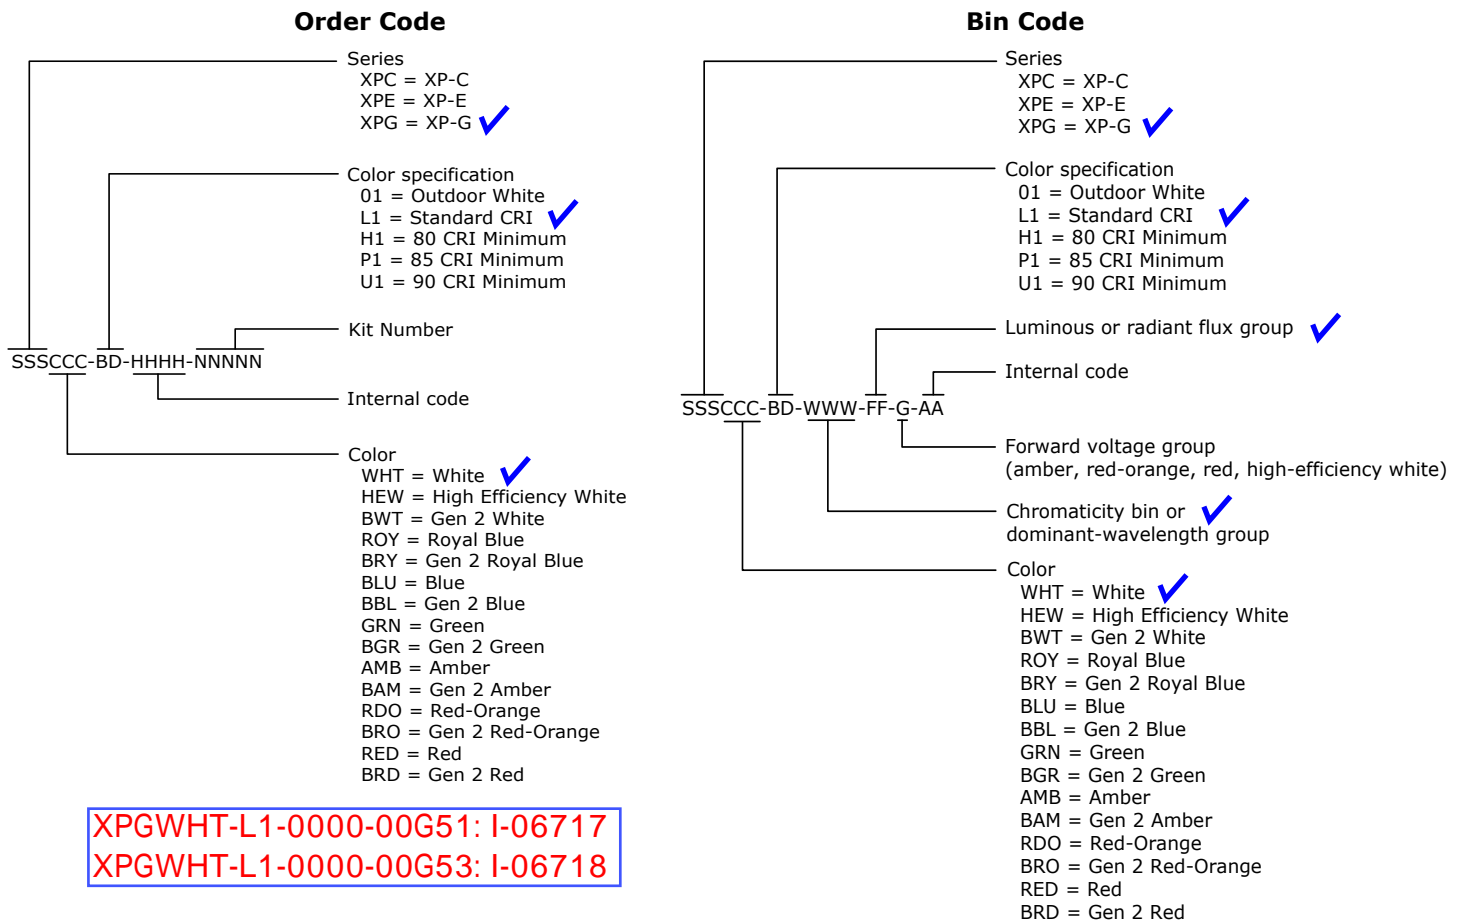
**Order Code**

Series
XPC = XP-C
XPE = XP-E
XPG = XP-G

Color specification
01 = Outdoor White
L1 = Standard CRI
H1 = 80 CRI Minimum
P1 = 85 CRI Minimum
U1 = 90 CRI Minimum

Kit Number

SSSCCC-BD-HHHH-NNNNN

Internal code

Color
WHT = White
HEW = High Efficiency White
BWT = Gen 2 White
ROY = Royal Blue
BRY = Gen 2 Royal Blue
BLU = Blue
BBL = Gen 2 Blue
GRN = Green
BGR = Gen 2 Green
AMB = Amber
BAM = Gen 2 Amber
RDO = Red-Orange
BRO = Gen 2 Red-Orange
RED = Red
BRD = Gen 2 Red

XPGWHT-L1-0000-00G51: I-06717
XPGWHT-L1-0000-00G53: I-06718

**Bin Code**

Series
XPC = XP-C
XPE = XP-E
XPG = XP-G

Color specification
01 = Outdoor White
L1 = Standard CRI
H1 = 80 CRI Minimum
P1 = 85 CRI Minimum
U1 = 90 CRI Minimum

Luminous or radiant flux group

Internal code

SSSCCC-BD-WWW-FF-G-AA

Forward voltage group
(amber, red-orange, red, high-efficiency white)

Chromaticity bin or
dominant-wavelength group

Color
WHT = White
HEW = High Efficiency White
BWT = Gen 2 White
ROY = Royal Blue
BRY = Gen 2 Royal Blue
BLU = Blue
BBL = Gen 2 Blue
GRN = Green
BGR = Gen 2 Green
AMB = Amber
BAM = Gen 2 Amber
RDO = Red-Orange
BRO = Gen 2 Red-Orange
RED = Red
BRD = Gen 2 Red